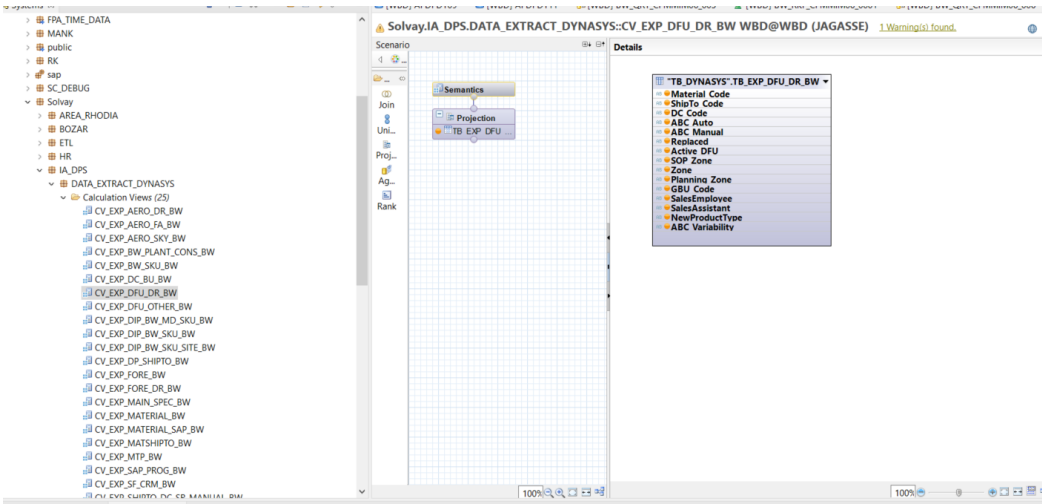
FPA_TIME_DATA
MANK
public
RK
sap
SC_DEBUG
Solvay
AREA_RHODIA
BOZAR
ETL
HR
IA_DPS
DATA_EXTRACT_DYNASYS
Calculation Views (25)
CV_EXP_AERO_DR_BW
CV_EXP_AERO_FA_BW
CV_EXP_AERO_SKY_BW
CV_EXP_BW_PLANT_CONS_BW
CV_EXP_BW_SKU_BW
CV_EXP_DC_BU_BW
CV_EXP_DFU_DR_BW
CV_EXP_DFU_OTHER_BW
CV_EXP_DIP_BW_MD_SKU_BW
CV_EXP_DIP_BW_SKU_BW
CV_EXP_DIP_BW_SKU_SITE_BW
CV_EXP_DP_SHIPTO_BW
CV_EXP_FORE_BW
CV_EXP_FORE_DR_BW
CV_EXP_MAIN_SPEC_BW
CV_EXP_MATERIAL_BW
CV_EXP_MATERIAL_SAP_BW
CV_EXP_MATSHIPTO_BW
CV_EXP_MTP_BW
CV_EXP_SAP_PROG_BW
CV_EXP_SF_CRM_BW
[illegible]

Solvay.IA_DPS.DATA_EXTRACT_DYNASYS::CV_EXP_DFU_DR_BW WBD@WBD (JAGASSE) 1 Warning(s) found.

Scenario
Join
Uni...
Proj...
Ag...
Rank
Semantics
Projection
TB_EXP_DFU ...
100%

Details
"TB_DYNASYS".TB_EXP_DFU_DR_BW
Material Code
ShipTo Code
DC Code
ABC Auto
ABC Manual
Replaced
Active DFU
SOP Zone
Zone
Planning Zone
GBU Code
SalesEmployee
SalesAssistant
NewProductType
ABC Variability
100%